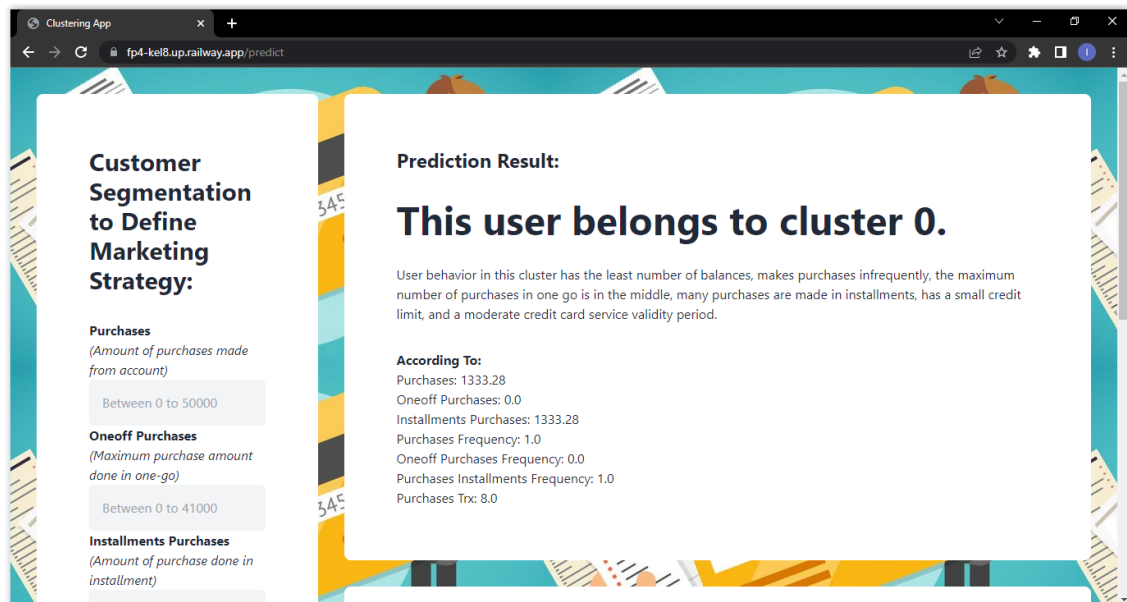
Clustering App

fp4-kel8.up.railway.app/predict

Customer Segmentation to Define Marketing Strategy:

Purchases
(Amount of purchases made from account)

Between 0 to 50000

Oneoff Purchases
(Maximum purchase amount done in one-go)

Between 0 to 41000

Installments Purchases
(Amount of purchase done in installment)

Prediction Result:

This user belongs to cluster 0.

User behavior in this cluster has the least number of balances, makes purchases infrequently, the maximum number of purchases in one go is in the middle, many purchases are made in installments, has a small credit limit, and a moderate credit card service validity period.

According To:
Purchases: 1333.28
Oneoff Purchases: 0.0
Installments Purchases: 1333.28
Purchases Frequency: 1.0
Oneoff Purchases Frequency: 0.0
Purchases Installments Frequency: 1.0
Purchases Trx: 8.0